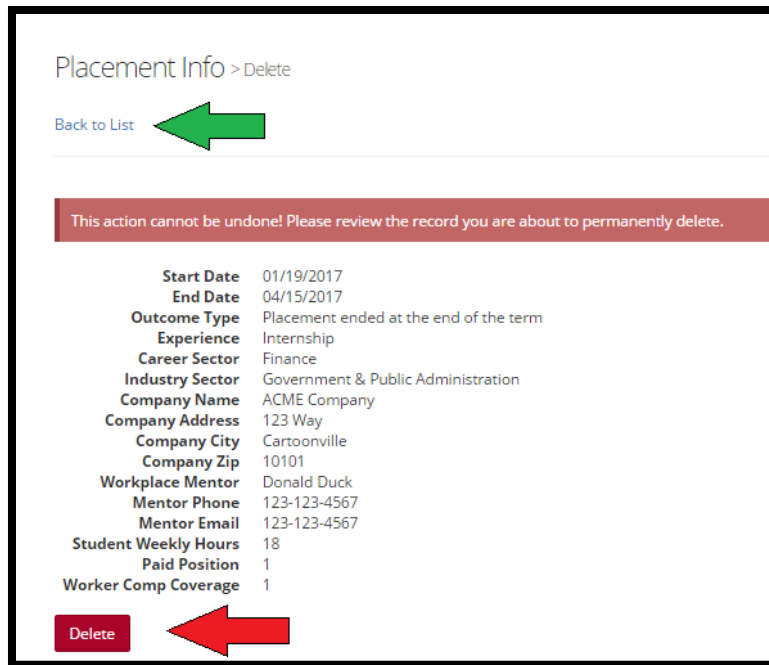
Placement Info > Delete

Back to List

This action cannot be undone! Please review the record you are about to permanently delete.

| | |
|---|---|
| Start Date | 01/19/2017 |
| End Date | 04/15/2017 |
| Outcome Type | Placement ended at the end of the term |
| Experience | Internship |
| Career Sector | Finance |
| Industry Sector | Government & Public Administration |
| Company Name | ACME Company |
| Company Address | 123 Way |
| Company City | Cartoonville |
| Company Zip | 10101 |
| Workplace Mentor | Donald Duck |
| Mentor Phone | 123-123-4567 |
| Mentor Email | 123-123-4567 |
| Student Weekly Hours | 18 |
| Paid Position | 1 |
| Worker Comp Coverage | 1 |

Delete